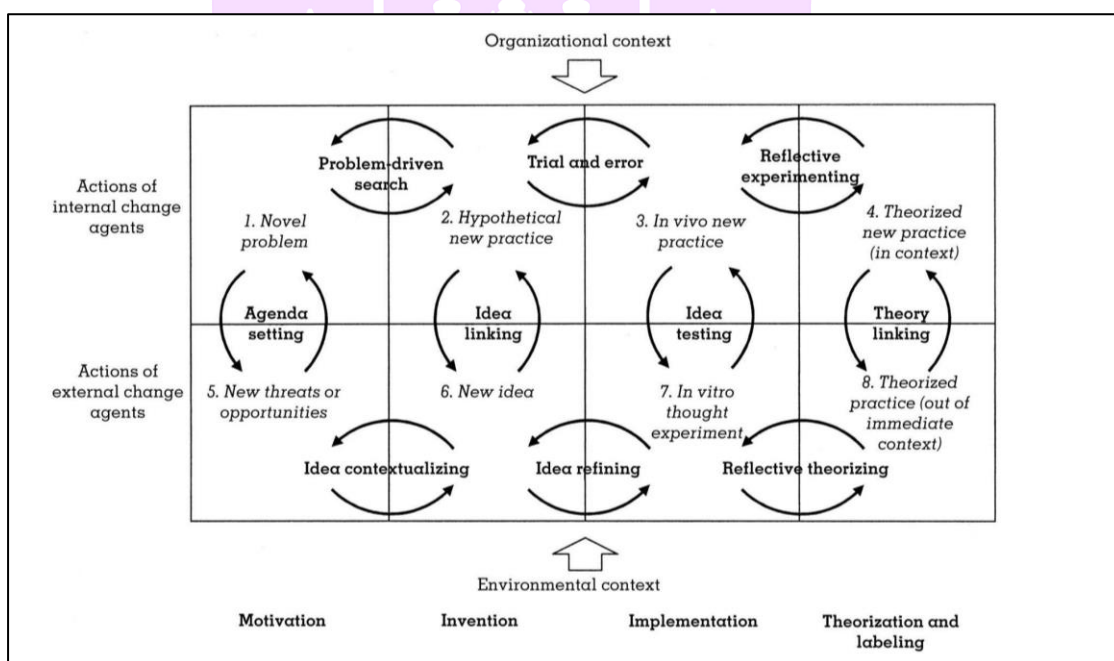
Organizational context

Actions of internal change agents

Actions of external change agents

Problem-driven search

Trial and error

Reflective experimenting

1. Novel problem

2. Hypothetical new practice

3. In vivo new practice

4. Theorized new practice (in context)

Agenda setting

Idea linking

Idea testing

Theory linking

5. New threats or opportunities

6. New idea

7. In vitro thought experiment

8. Theorized practice (out of immediate context)

Idea contextualizing

Idea refining

Reflective theorizing

Environmental context

Motivation

Invention

Implementation

Theorization and labeling